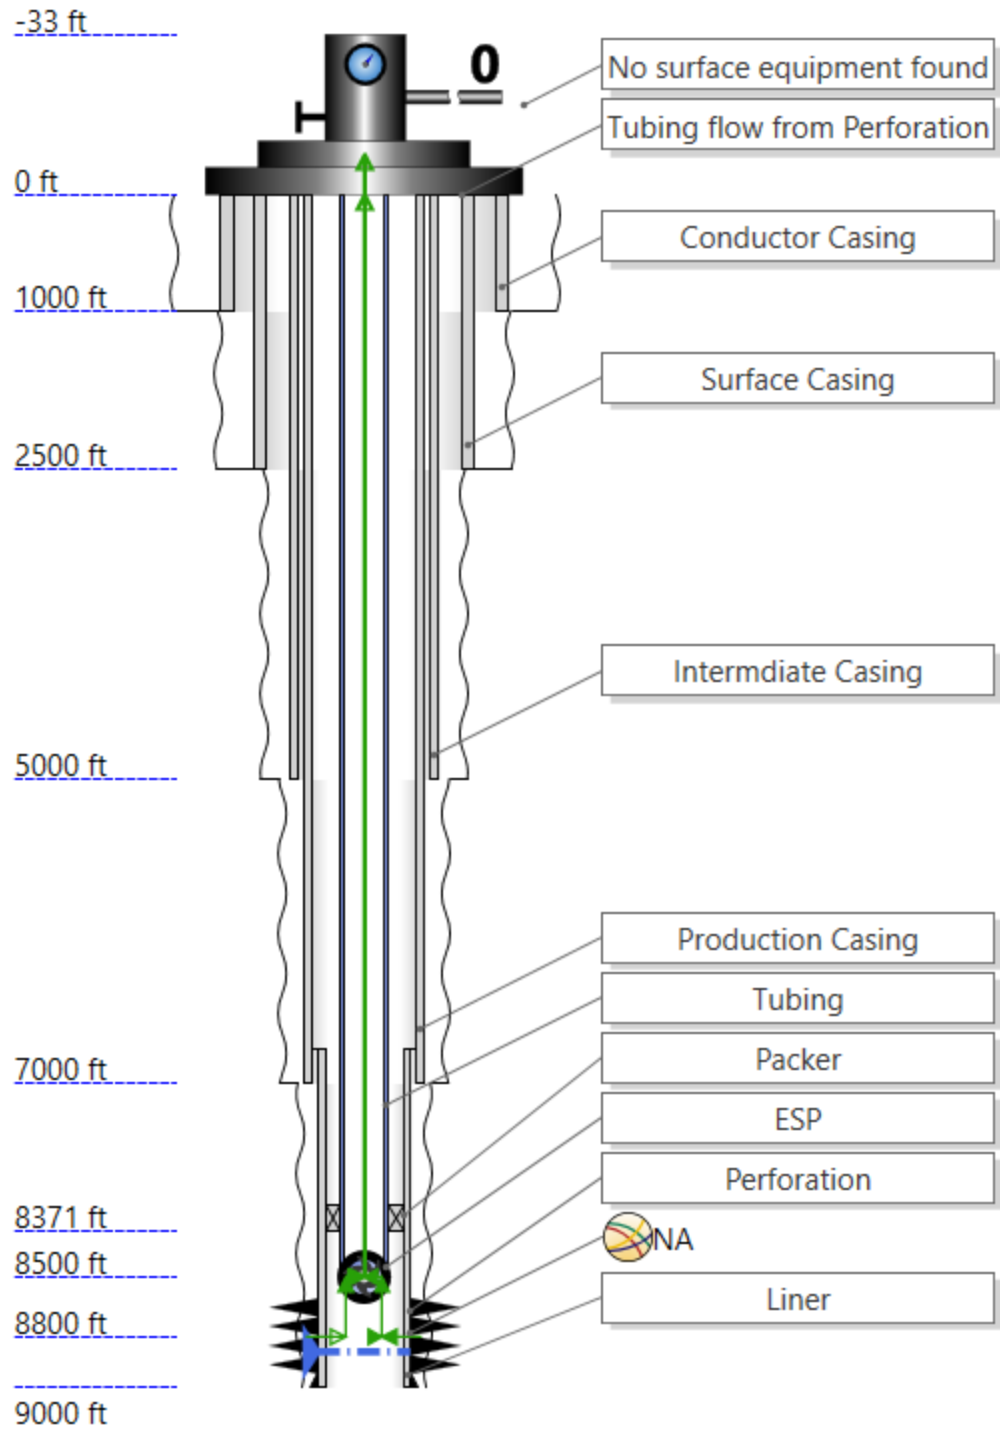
-33 ft

0

No surface equipment found

Tubing flow from Perforation

0 ft

Conductor Casing

1000 ft

Surface Casing

2500 ft

Intermdiate Casing

5000 ft

Production Casing

Tubing

7000 ft

Packer

ESP

Perforation

8371 ft

NA

8500 ft

Liner

8800 ft

9000 ft